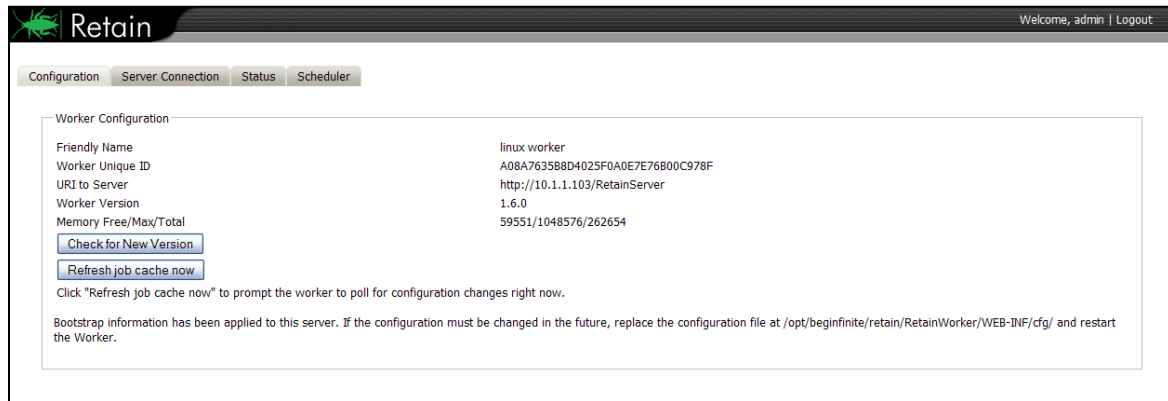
Retain

Welcome, admin | Logout

Configuration | Server Connection | Status | Scheduler

Worker Configuration

| | |
|---|---|
| Friendly Name | linux worker |
| Worker Unique ID | A08A7635B8D4025F0A0E7E76B00C978F |
| URI to Server | http://10.1.1.103/RetainServer |
| Worker Version | 1.6.0 |
| Memory Free/Max/Total | 59551/1048576/262654 |

Check for New Version

Refresh job cache now

Click "Refresh job cache now" to prompt the worker to poll for configuration changes right now.

Bootstrap information has been applied to this server. If the configuration must be changed in the future, replace the configuration file at /opt/beginfinite/retain/RetainWorker/WEB-INF/cfg/ and restart the Worker.